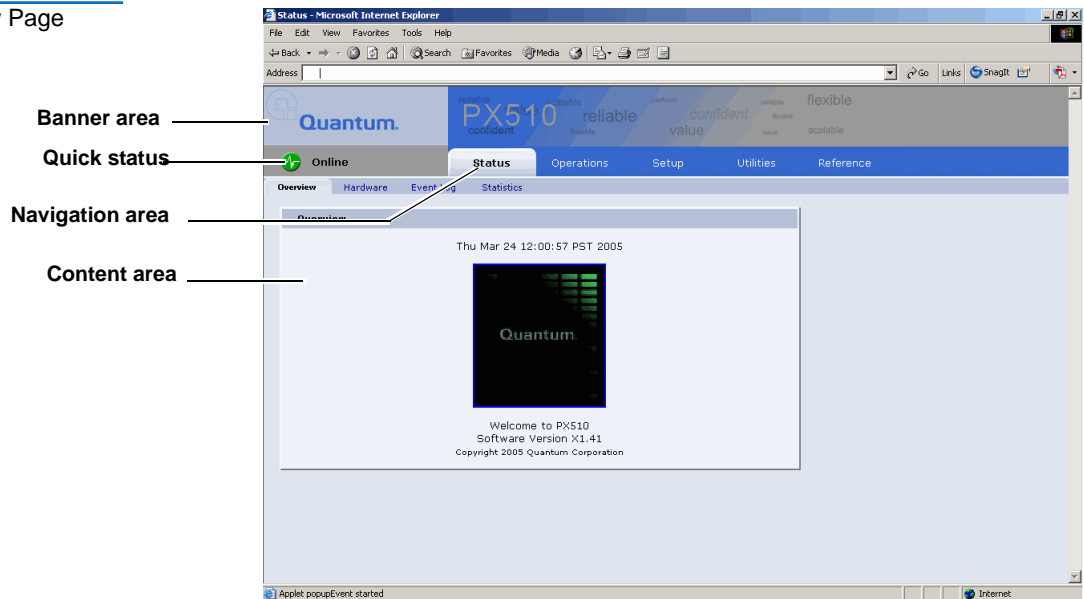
Page

Banner area

Quick status

Navigation area

Content area

Status - Microsoft Internet Explorer

File Edit View Favorites Tools Help

Back Search Favorites Media

Address

Go Links SnagIt

Quantum.

PX510 reliable confident value flexible scalable

Online

Status Operations Setup Utilities Reference

Overview Hardware Event Log Statistics

Overview

Thu Mar 24 12:00:57 PST 2005

Quantum.

Welcome to PX510
Software Version X1.41
Copyright 2005 Quantum Corporation

Applet popupEvent started

Internet